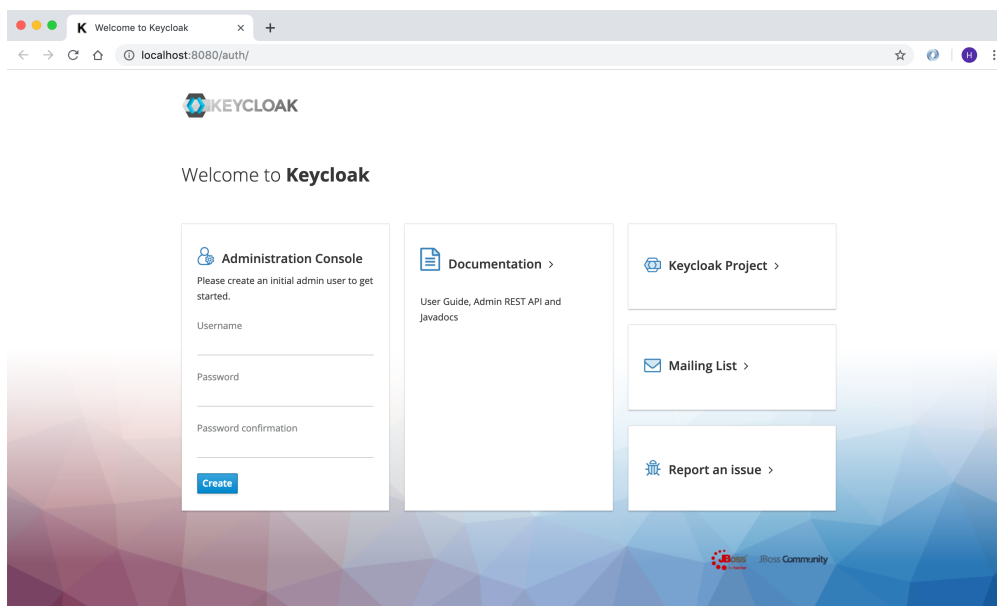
K Welcome to Keycloak ×

localhost:8080/auth/

H

KEYCLOAK

Welcome to **Keycloak**

Administration Console

Please create an initial admin user to get started.

Username

Password

Password confirmation

Create

Documentation >

User Guide, Admin REST API and Javadocs

Keycloak Project >

Mailing List >

Report an issue >

JBoss JBoss Community